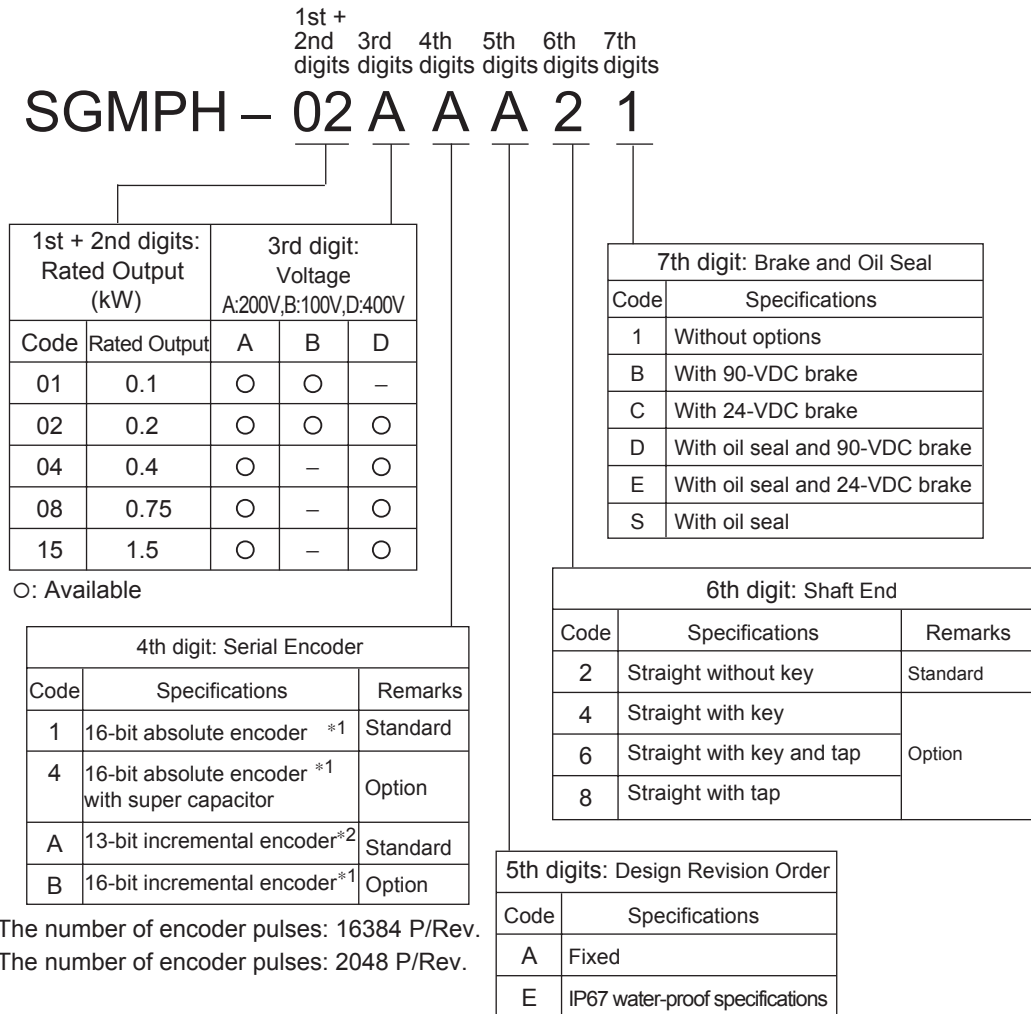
1st + 2nd digits 3rd digits 4th digits 5th digits 6th digits 7th digits

SGMPH – 02 A A A 2 1

| 1st + 2nd digits: Rated Output (kW) | | 3rd digit: Voltage A:200V,B:100V,D:400V | | |
|---|---|---|---|---|
| Code | Rated Output | A | B | D |
| 01 | 0.1 | ○ | ○ | – |
| 02 | 0.2 | ○ | ○ | ○ |
| 04 | 0.4 | ○ | – | ○ |
| 08 | 0.75 | ○ | – | ○ |
| 15 | 1.5 | ○ | – | ○ |

○: Available

| 7th digit: Brake and Oil Seal | |
|---|---|
| Code | Specifications |
| 1 | Without options |
| B | With 90-VDC brake |
| C | With 24-VDC brake |
| D | With oil seal and 90-VDC brake |
| E | With oil seal and 24-VDC brake |
| S | With oil seal |

| 6th digit: Shaft End | | |
|---|---|---|
| Code | Specifications | Remarks |
| 2 | Straight without key | Standard |
| 4 | Straight with key | Option |
| 6 | Straight with key and tap | |
| 8 | Straight with tap | |

| 4th digit: Serial Encoder | | |
|---|---|---|
| Code | Specifications | Remarks |
| 1 | 16-bit absolute encoder *1 | Standard |
| 4 | 16-bit absolute encoder *1 with super capacitor | Option |
| A | 13-bit incremental encoder*2 | Standard |
| B | 16-bit incremental encoder*1 | Option |

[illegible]The number of encoder pulses: 16384 P/Rev.
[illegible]The number of encoder pulses: 2048 P/Rev.

| 5th digits: Design Revision Order | |
|---|---|
| Code | Specifications |
| A | Fixed |
| E | IP67 water-proof specifications |